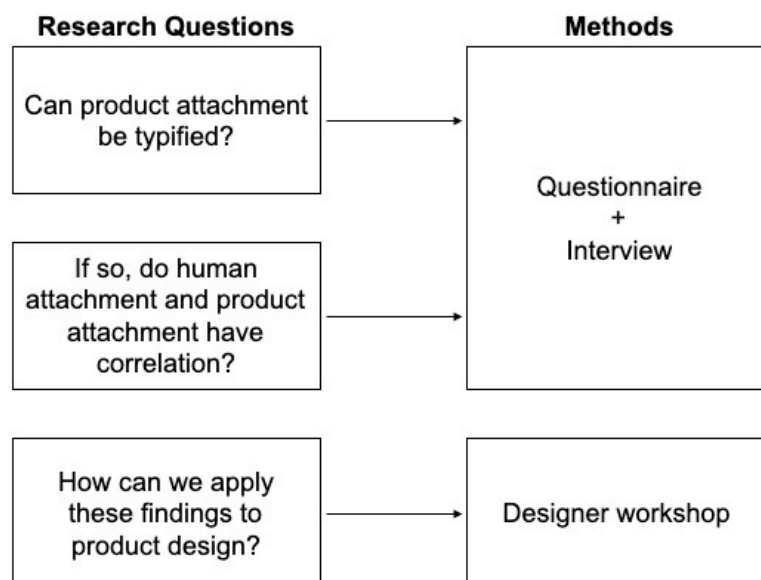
Research Questions

Can product attachment be typified?

If so, do human attachment and product attachment have correlation?

How can we apply these findings to product design?

Methods

Questionnaire
+
Interview

Designer workshop